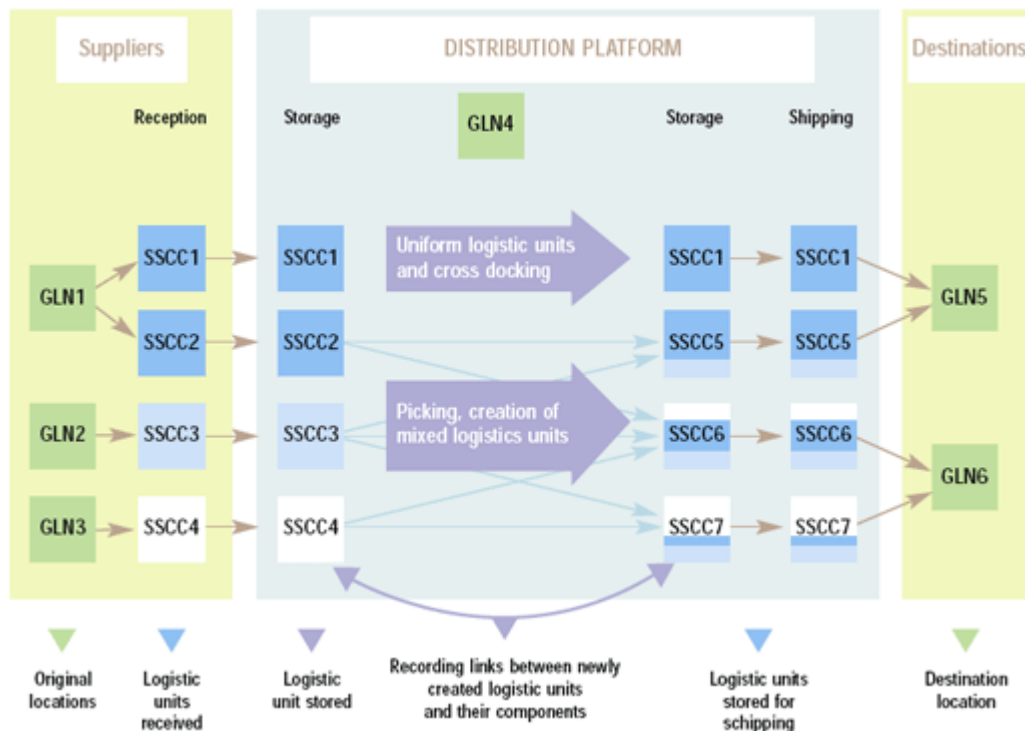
Suppliers

DISTRIBUTION PLATFORM

Destinations

Reception

Storage

GLN4

Storage

Shipping

SSCC1

SSCC1

Uniform logistic units and cross docking

SSCC1

SSCC1

GLN1

GLN5

SSCC2

SSCC2

SSCC5

SSCC5

Picking, creation of mixed logistics units

GLN2

SSCC3

SSCC3

SSCC6

SSCC6

GLN6

GLN3

SSCC4

SSCC4

SSCC7

SSCC7

Original locations

Logistic units received

Logistic unit stored

Recording links between newly created logistic units and their components

Logistic units stored for schipping

Destination location